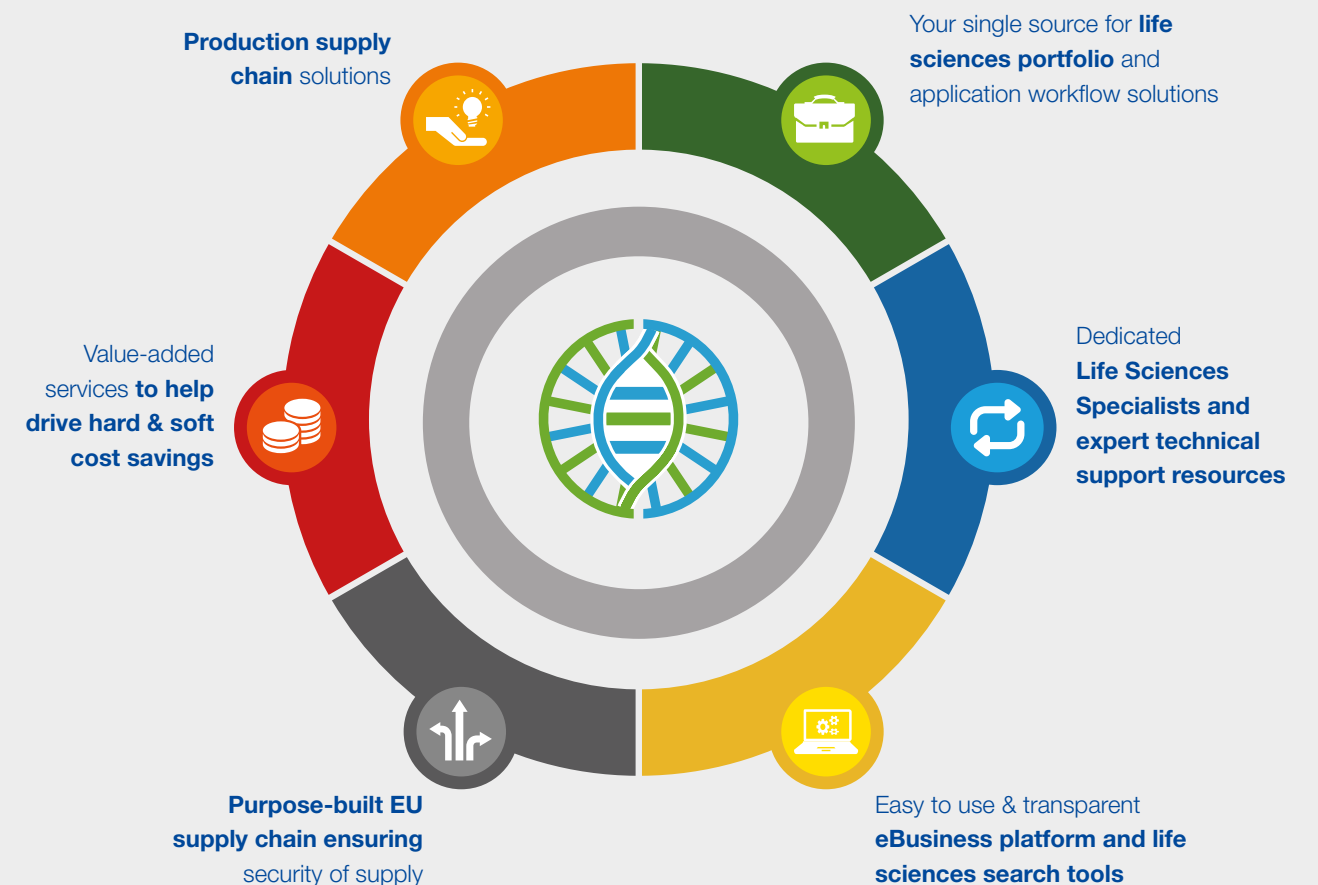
Production supply chain solutions

Your single source for life sciences portfolio and application workflow solutions

Value-added services to help drive hard & soft cost savings

Dedicated Life Sciences Specialists and expert technical support resources

Purpose-built EU supply chain ensuring security of supply

Easy to use & transparent eBusiness platform and life sciences search tools